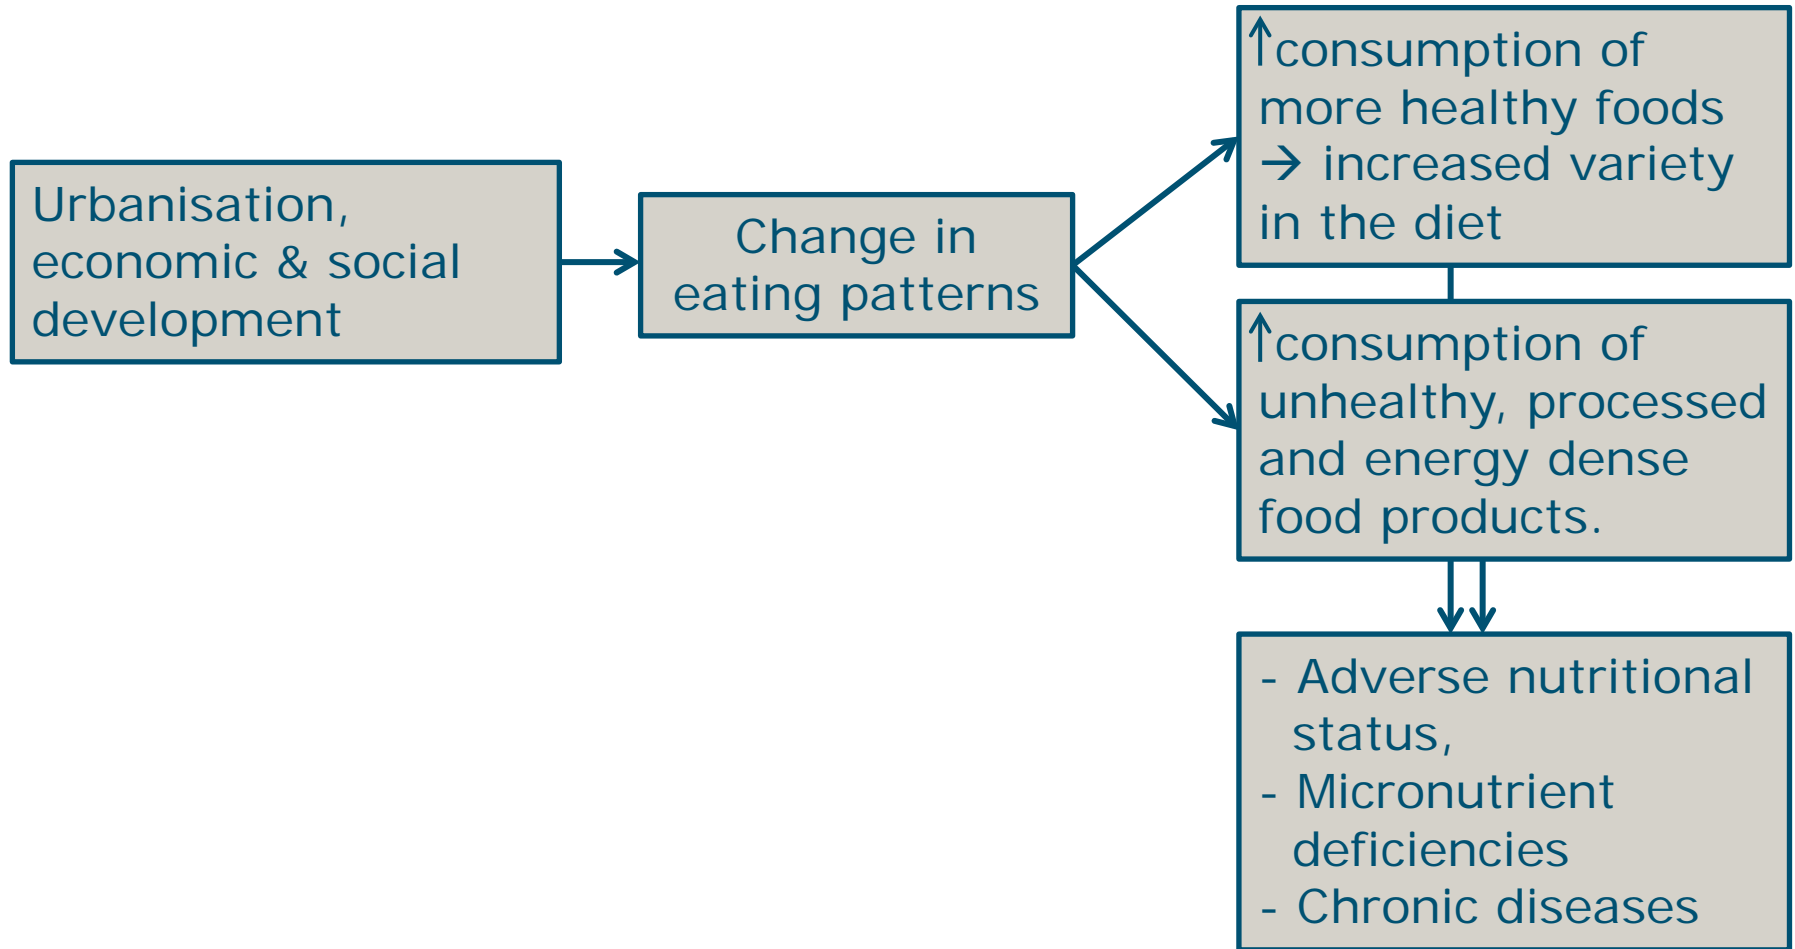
Urbanisation, economic & social development

Change in eating patterns

↑consumption of more healthy foods → increased variety in the diet

↑consumption of unhealthy, processed and energy dense food products.

- Adverse nutritional status,
- Micronutrient deficiencies
- Chronic diseases